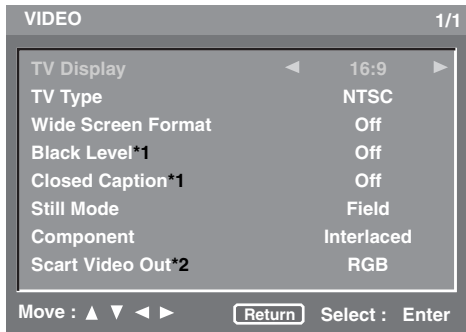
VIDEO 1/1

| | |
|---|---|
| TV Display | ◄ 16:9 ► |
| TV Type | NTSC |
| Wide Screen Format | Off |
| Black Level*1 | Off |
| Closed Caption*1 | Off |
| Still Mode | Field |
| Component | Interlaced |
| Scart Video Out*2 | RGB |

Move : ▲ ▼ ◄ ► Return Select : Enter